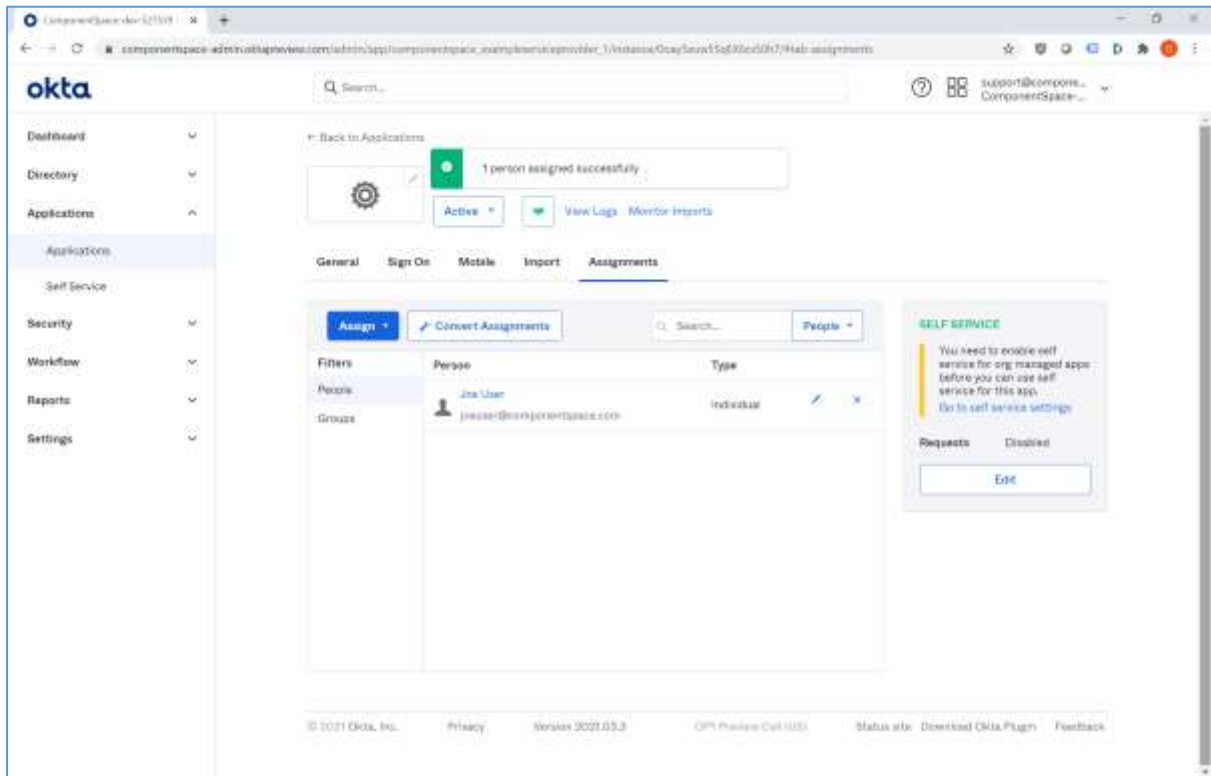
ComponentSpace-dev-521519 ×

componentspace-admin.oktapreview.com/admin/app/componentspace_exampleserviceprovider_1/instance/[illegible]/#tab-assignments

okta

Q Search...

support@compone... ComponentSpace-...

Dashboard

Directory

Applications

Applications

Self Service

Security

Workflow

Reports

Settings

← Back to Applications

1 person assigned successfully

Active ▾

View Logs Monitor Imports

General Sign On Mobile Import Assignments

Assign ▾

Convert Assignments

Search...

People ▾

Filters

People

Groups

Person

Type

Joe User
joeuser@componentspace.com

Individual

SELF SERVICE

You need to enable self service for org managed apps before you can use self service for this app.

Go to self service settings

Requests Disabled

Edit

© 2021 Okta, Inc. Privacy Version 2021.03.2 OP1 Preview Cell (US) Status site Download Okta Plugin Feedback